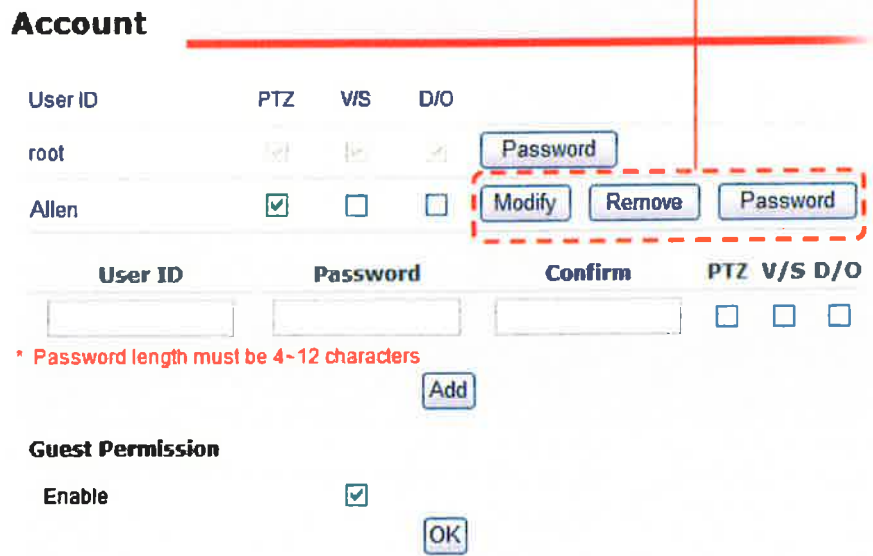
Account

| User ID | PTZ | V/S | D/O | |
|---|---|---|---|---|
| root | | | | Password |
| Allen | | | | Modify Remove Password |

| User ID | Password | Confirm | PTZ | V/S | D/O |
|---|---|---|---|---|---|
| | | | | | |

* Password length must be 4~12 characters

Add

Guest Permission

Enable

OK